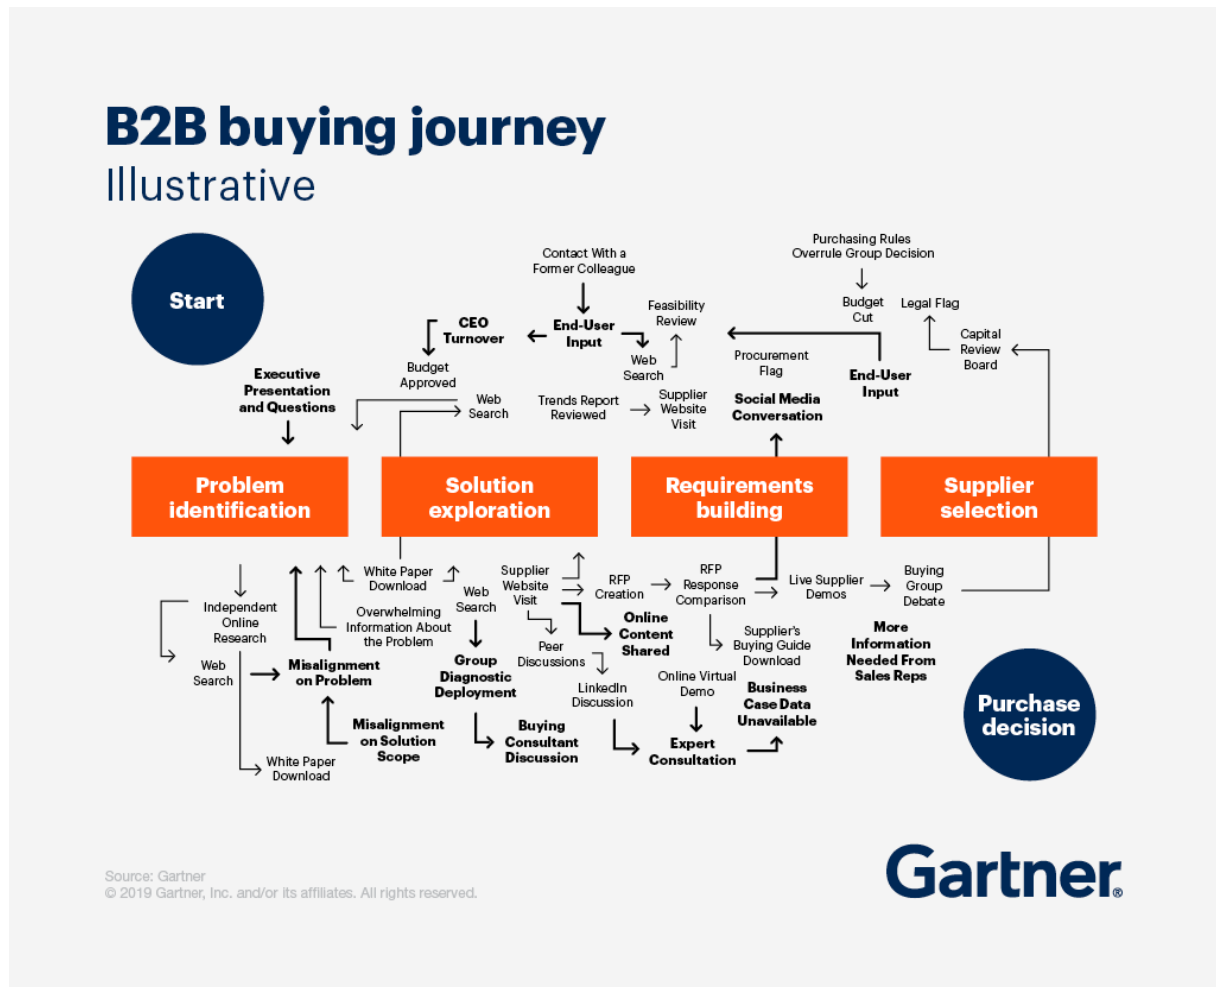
B2B buying journey
Illustrative

Start

Executive Presentation and Questions

CEO Turnover

Budget Approved

Contact With a Former Colleague

End-User Input

Feasibility Review

Web Search

Web Search

Trends Report Reviewed

Supplier Website Visit

Procurement Flag

Social Media Conversation

Purchasing Rules Overrule Group Decision

Budget Cut

Legal Flag

Capital Review Board

End-User Input

Problem identification

Solution exploration

Requirements building

Supplier selection

Independent Online Research

Web Search

White Paper Download

Misalignment on Problem

Overwhelming Information About the Problem

White Paper Download

Misalignment on Solution Scope

Web Search

Group Diagnostic Deployment

Buying Consultant Discussion

Supplier Website Visit

Peer Discussions

LinkedIn Discussion

RFP Creation

Online Content Shared

RFP Response Comparison

Supplier's Buying Guide Download

Online Virtual Demo

Expert Consultation

Business Case Data Unavailable

Live Supplier Demos

Buying Group Debate

More Information Needed From Sales Reps

Purchase decision

Source: Gartner
© 2019 Gartner, Inc. and/or its affiliates. All rights reserved.

Gartner®